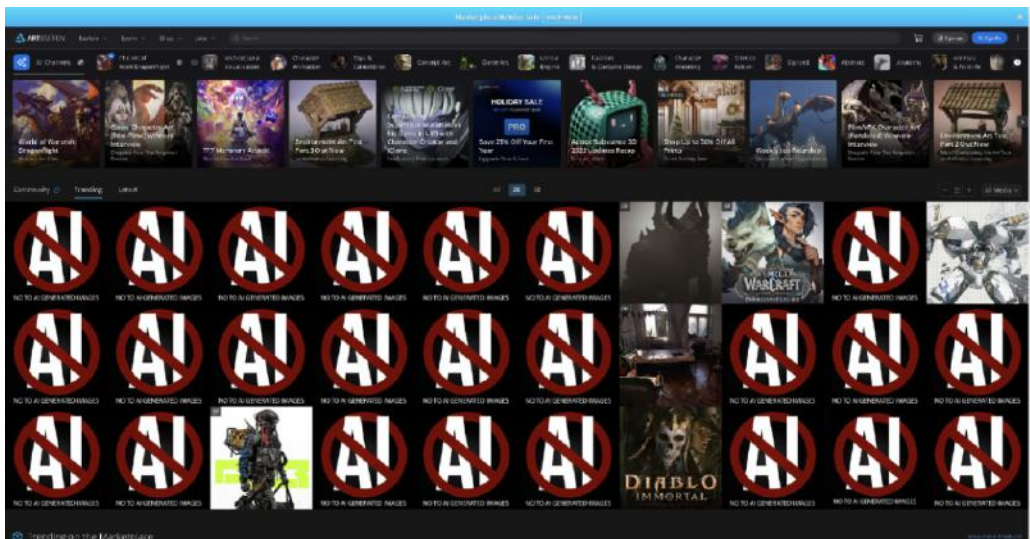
Marketplace Holiday Sale

ARTSTATION

AI Channels

World of Warcraft: Dragonflight

HOLIDAY SALE

PRO

Save 25% Off Your First Year

About Substance 3D 2023 Updates Recap

Shop Up to 50% Off All Prints

Community Trending Latest

AI

NO TO AI GENERATED IMAGES

NO TO AI GENERATED IMAGES

NO TO AI GENERATED IMAGES

NO TO AI GENERATED IMAGES

NO TO AI GENERATED IMAGES

NO TO AI GENERATED IMAGES

NO TO AI GENERATED IMAGES

WARCRAFT

NO TO AI GENERATED IMAGES

NO TO AI GENERATED IMAGES

NO TO AI GENERATED IMAGES

NO TO AI GENERATED IMAGES

NO TO AI GENERATED IMAGES

NO TO AI GENERATED IMAGES

NO TO AI GENERATED IMAGES

NO TO AI GENERATED IMAGES

NO TO AI GENERATED IMAGES

NO TO AI GENERATED IMAGES

NO TO AI GENERATED IMAGES

NO TO AI GENERATED IMAGES

NO TO AI GENERATED IMAGES

NO TO AI GENERATED IMAGES

DIABLO IMMORTAL

NO TO AI GENERATED IMAGES

NO TO AI GENERATED IMAGES

NO TO AI GENERATED IMAGES

Trending on the Marketplace